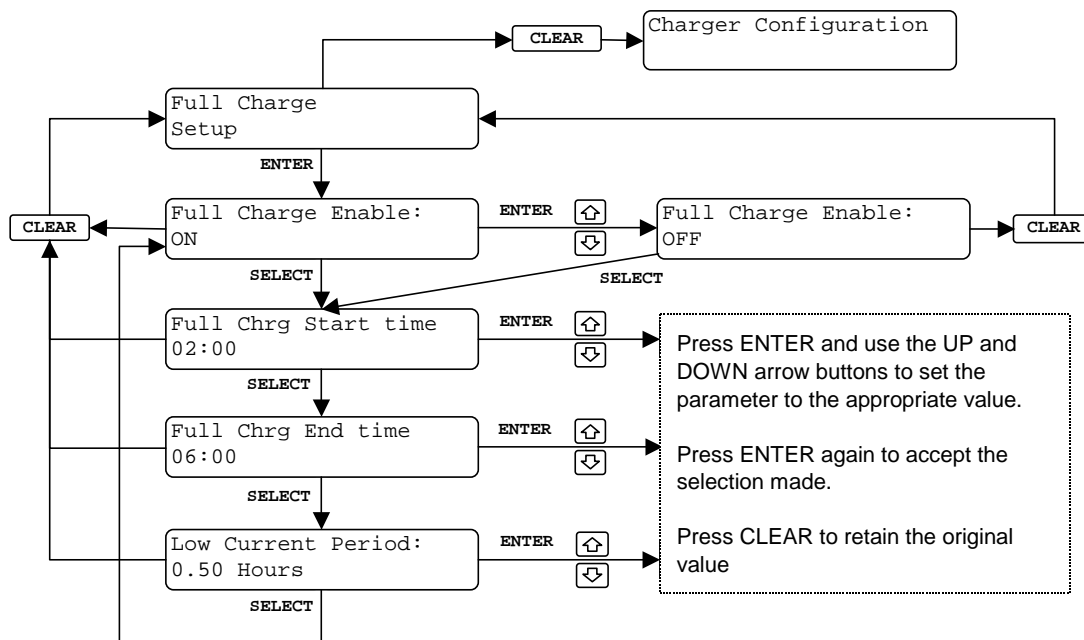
CLEAR

Charger Configuration

Full Charge
Setup

ENTER

CLEAR

Full Charge Enable:
ON

ENTER

Full Charge Enable:
OFF

CLEAR

SELECT

SELECT

Full Chrg Start time
02:00

ENTER

SELECT

Full Chrg End time
06:00

ENTER

SELECT

Low Current Period:
0.50 Hours

ENTER

SELECT

Press ENTER and use the UP and DOWN arrow buttons to set the parameter to the appropriate value.

Press ENTER again to accept the selection made.

Press CLEAR to retain the original value